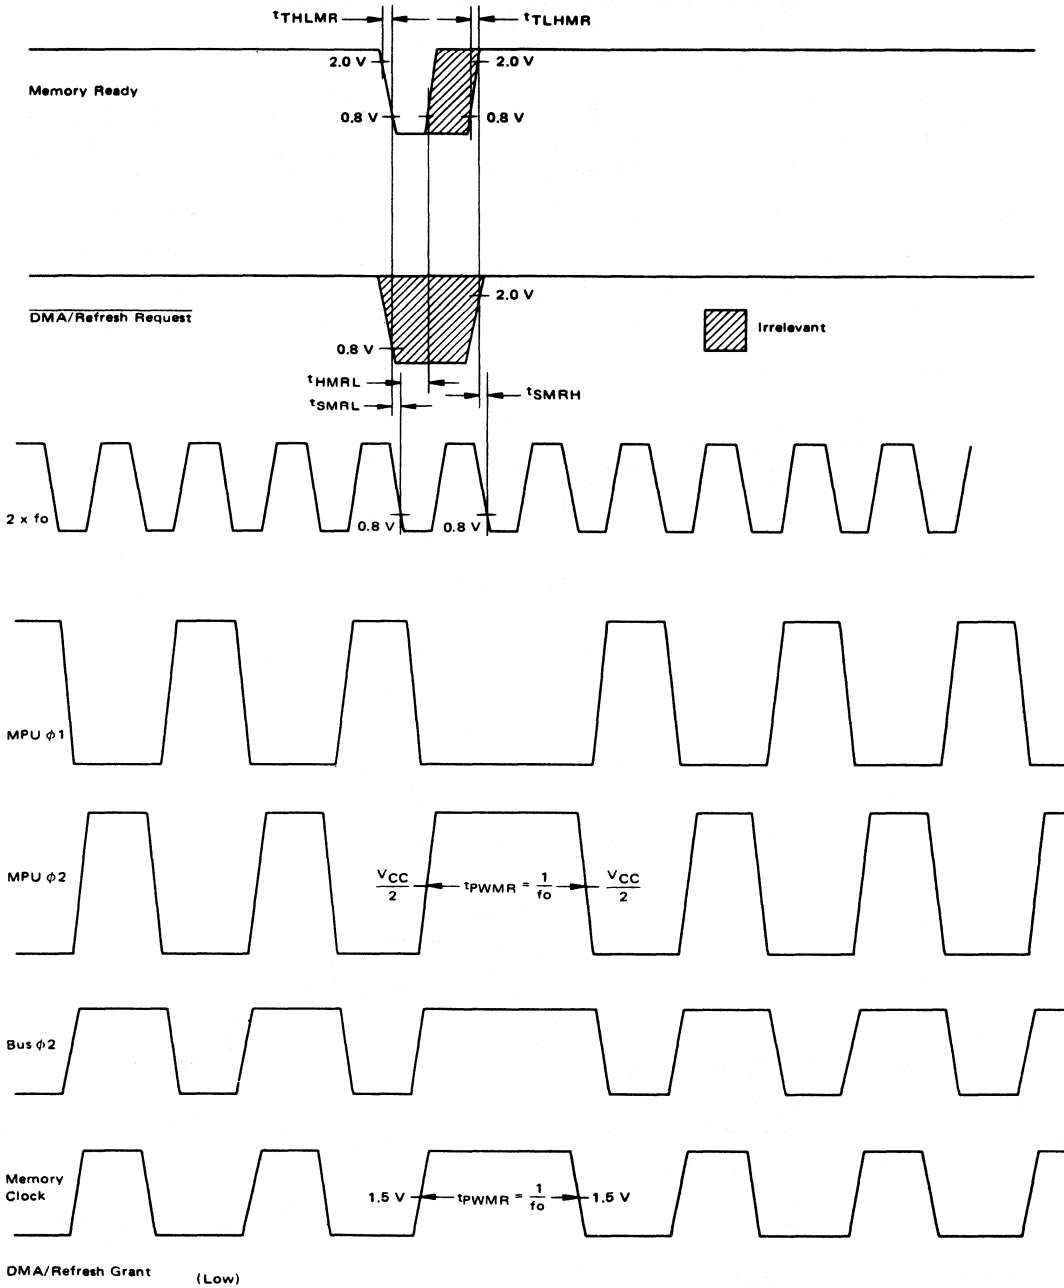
$t_{THLMR}$ $t_{TLHMR}$

2.0 V 2.0 V

Memory Ready

0.8 V 0.8 V

2.0 V

$\overline{\text{DMA/Refresh Request}}$

Irrelevant

0.8 V

$t_{HMRL}$

$t_{SMRL}$ $t_{SMRH}$

2 x fo

0.8 V 0.8 V

MPU $\phi 1$

MPU $\phi 2$

$\frac{V_{CC}}{2}$ $t_{PWMR} = \frac{1}{fo}$ $\frac{V_{CC}}{2}$

Bus $\phi 2$

Memory Clock

1.5 V $t_{PWMR} = \frac{1}{fo}$ 1.5 V

DMA/Refresh Grant (Low)